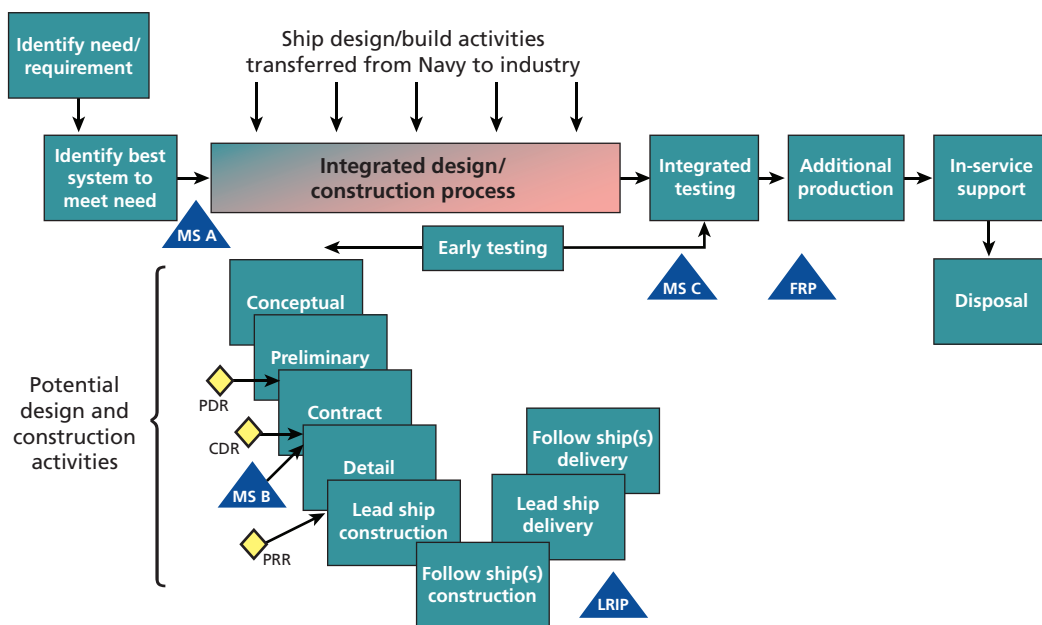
Identify need/ requirement

Ship design/build activities transferred from Navy to industry

Identify best system to meet need

MS A

Integrated design/ construction process

Integrated testing

Additional production

In-service support

Early testing

MS C

FRP

Disposal

Potential design and construction activities

Conceptual

Preliminary

PDR

Contract

CDR

Detail

MS B

Lead ship construction

PRR

Follow ship(s) delivery

Lead ship delivery

Follow ship(s) construction

LRIP